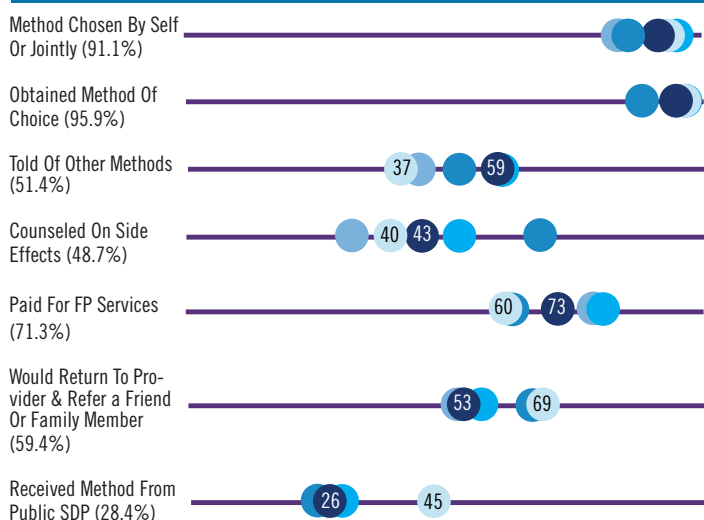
Method Chosen By Self Or Jointly (91.1%)

Obtained Method Of Choice (95.9%)

Told Of Other Methods (51.4%)
37
59

Counseled On Side Effects (48.7%)
40
43

Paid For FP Services (71.3%)
60
73

Would Return To Provider & Refer a Friend Or Family Member (59.4%)
53
69

Received Method From Public SDP (28.4%)
26
45